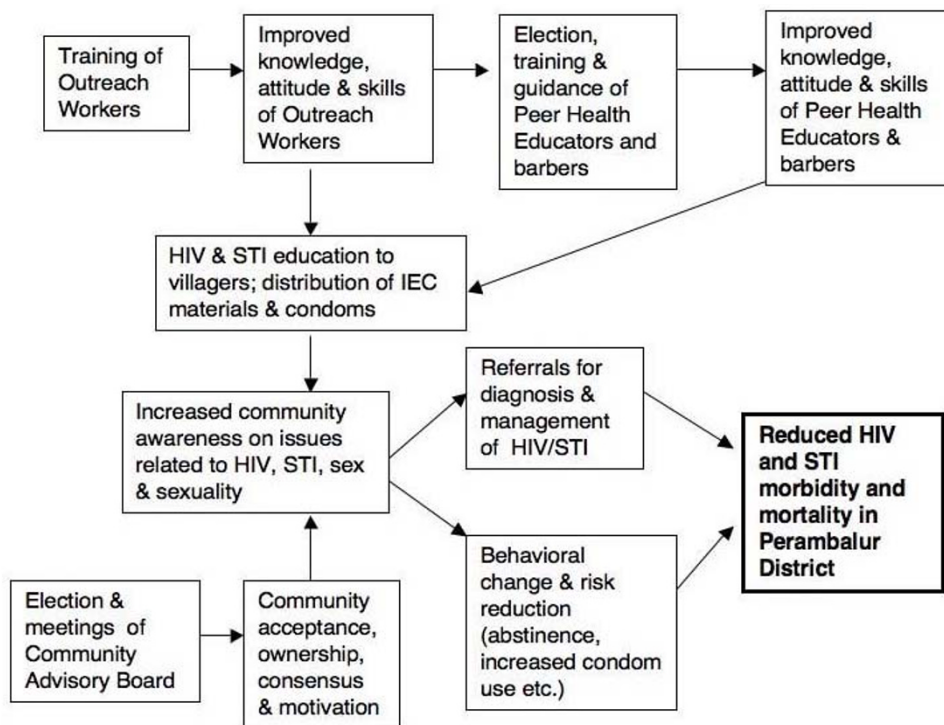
Training of Outreach Workers

Improved knowledge, attitude & skills of Outreach Workers

Election, training & guidance of Peer Health Educators and barbers

Improved knowledge, attitude & skills of Peer Health Educators & barbers

HIV & STI education to villagers; distribution of IEC materials & condoms

Increased community awareness on issues related to HIV, STI, sex & sexuality

Referrals for diagnosis & management of HIV/STI

Behavioral change & risk reduction (abstinence, increased condom use etc.)

Reduced HIV and STI morbidity and mortality in Perambalur District

Election & meetings of Community Advisory Board

Community acceptance, ownership, consensus & motivation